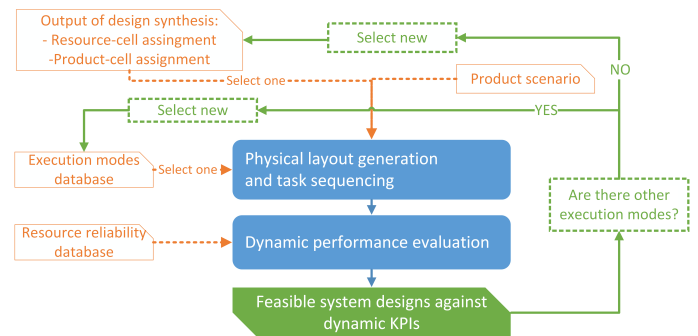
Output of design synthesis:
- Resource-cell assingment
-Product-cell assignment

Select new

NO

Select one

Product scenario

Select new

YES

Execution modes database

Select one

Physical layout generation and task sequencing

Are there other execution modes?

Resource reliability database

Dynamic performance evaluation

Feasible system designs against dynamic KPIs